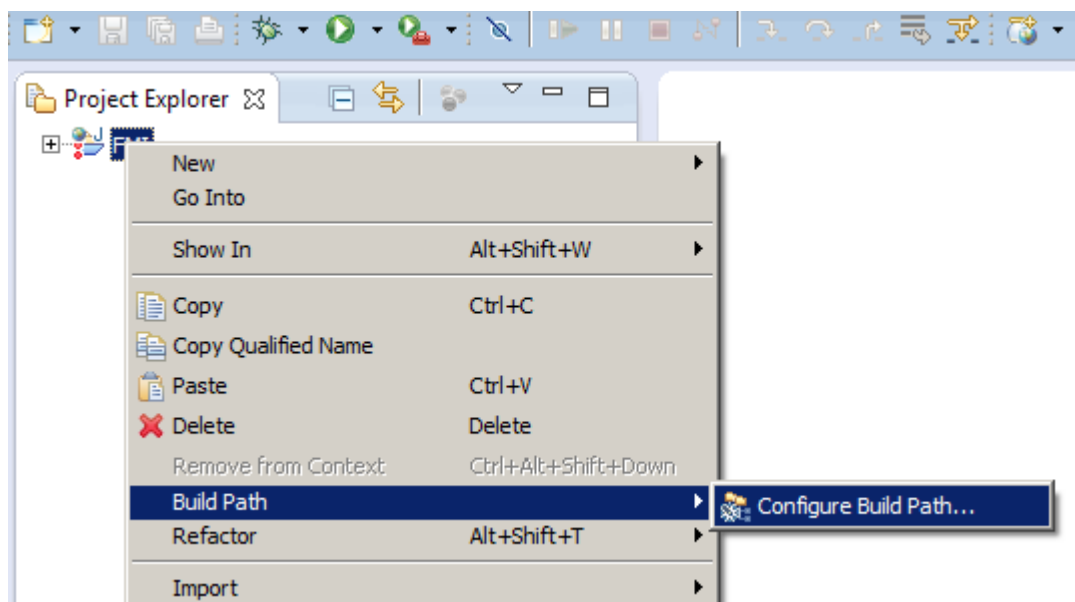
Project Explorer

New
Go Into
Show In Alt+Shift+W
Copy Ctrl+C
Copy Qualified Name
Paste Ctrl+V
Delete Delete
Remove from Context Ctrl+Alt+Shift+Down
Build Path
Refactor Alt+Shift+T
Import

Configure Build Path...